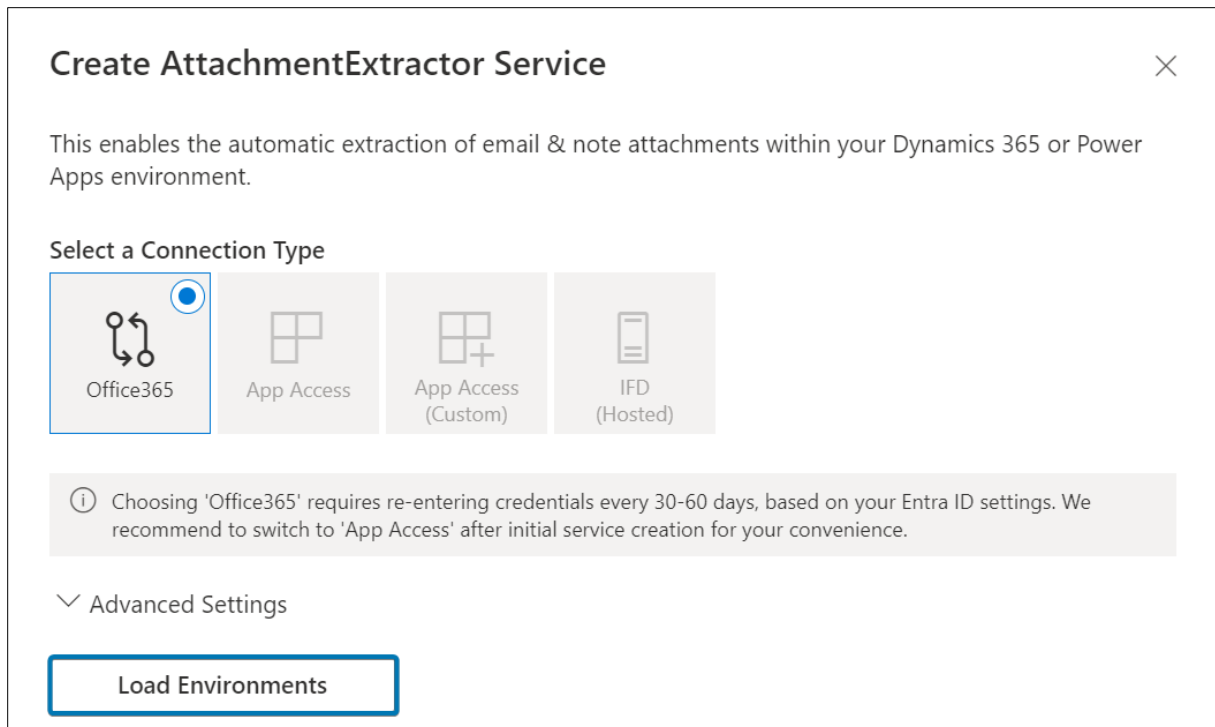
Create AttachmentExtractor Service

This enables the automatic extraction of email & note attachments within your Dynamics 365 or Power Apps environment.

Select a Connection Type

Office365

App Access

App Access (Custom)

IFD (Hosted)

Choosing 'Office365' requires re-entering credentials every 30-60 days, based on your Entra ID settings. We recommend to switch to 'App Access' after initial service creation for your convenience.

Advanced Settings

Load Environments